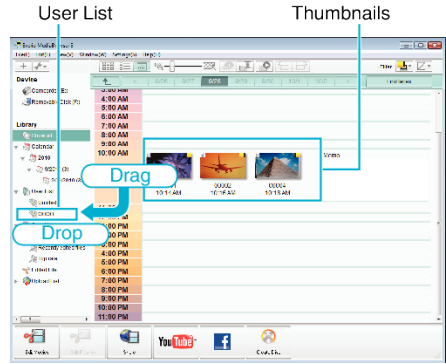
User List

Thumbnails

Device

Library

4:00 AM
4:30 AM
5:00 AM
5:30 AM
6:00 AM
7:00 AM
8:00 AM
9:30 AM
10:00 AM

Video

00002
10:16 AM

00004
10:15 AM

10:14 AM

Drag

Drop

1:00 PM
2:00 PM
3:00 PM
4:00 PM
5:00 PM
6:00 PM
7:00 PM
8:00 PM
9:00 PM
10:00 PM
11:00 PM

Filter

Share

YouTube

f